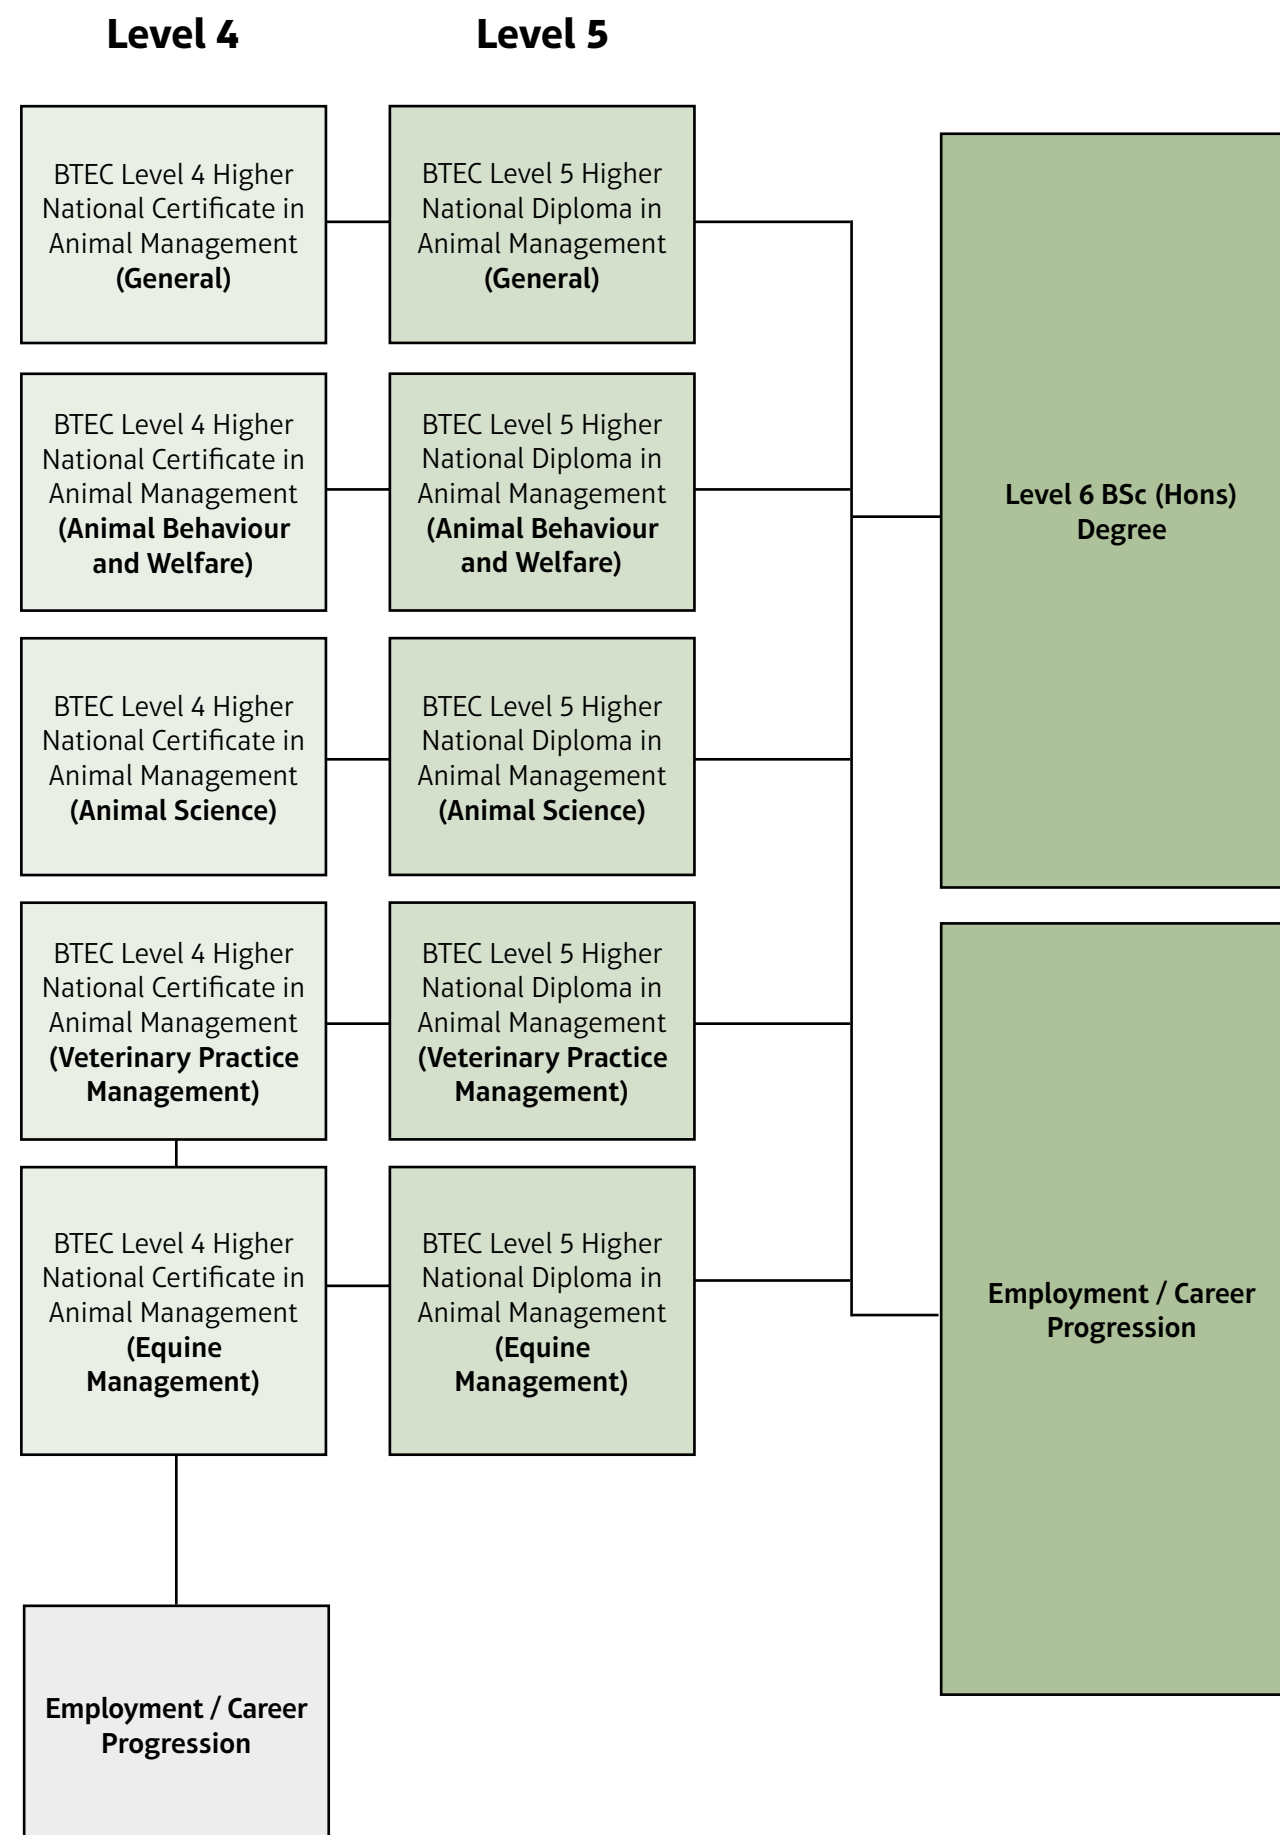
Level 4

Level 5

BTEC Level 4 Higher National Certificate in Animal Management **(General)**

BTEC Level 5 Higher National Diploma in Animal Management **(General)**

BTEC Level 4 Higher National Certificate in Animal Management **(Animal Behaviour and Welfare)**

BTEC Level 5 Higher National Diploma in Animal Management **(Animal Behaviour and Welfare)**

BTEC Level 4 Higher National Certificate in Animal Management **(Animal Science)**

BTEC Level 5 Higher National Diploma in Animal Management **(Animal Science)**

BTEC Level 4 Higher National Certificate in Animal Management **(Veterinary Practice Management)**

BTEC Level 5 Higher National Diploma in Animal Management **(Veterinary Practice Management)**

BTEC Level 4 Higher National Certificate in Animal Management **(Equine Management)**

BTEC Level 5 Higher National Diploma in Animal Management **(Equine Management)**

Level 6 BSc (Hons) Degree

Employment / Career Progression

Employment / Career Progression